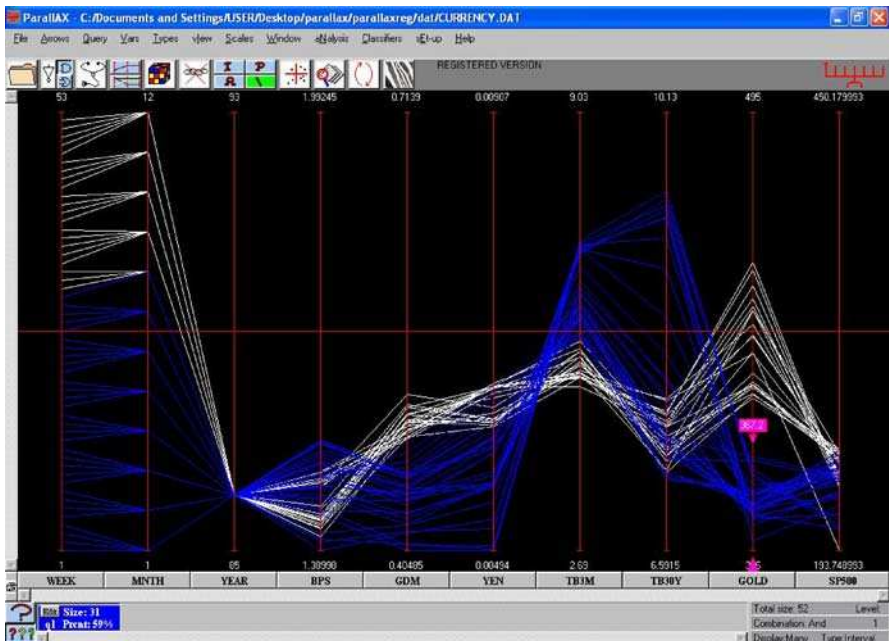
ParallAX - C:/Documents and Settings/USER/Desktop/parallax/parallaxreg/dat/CURRENCY.DAT

File Arrows Query Vars Types view Scales Window aNalysis Classifiers sEt-up Help

REGISTERED VERSION

| 53 | 12 | 93 | 1.99245 | 0.7139 | 0.00907 | 9.03 | 10.13 | 495 | 450.179993 |
|---|---|---|---|---|---|---|---|---|---|
| 1 | 1 | 85 | 1.38998 | 0.40485 | 0.00494 | 2.69 | 6.5915 | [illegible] | 193.748993 |
| WEEK | MNTH | YEAR | BPS | GDM | YEN | TB3M | TB30Y | GOLD | SP500 |

367.2

Size: 31
Prcnt: 59%

Total size: 52
Level
Combination: And
1
Display Many
Type Interval